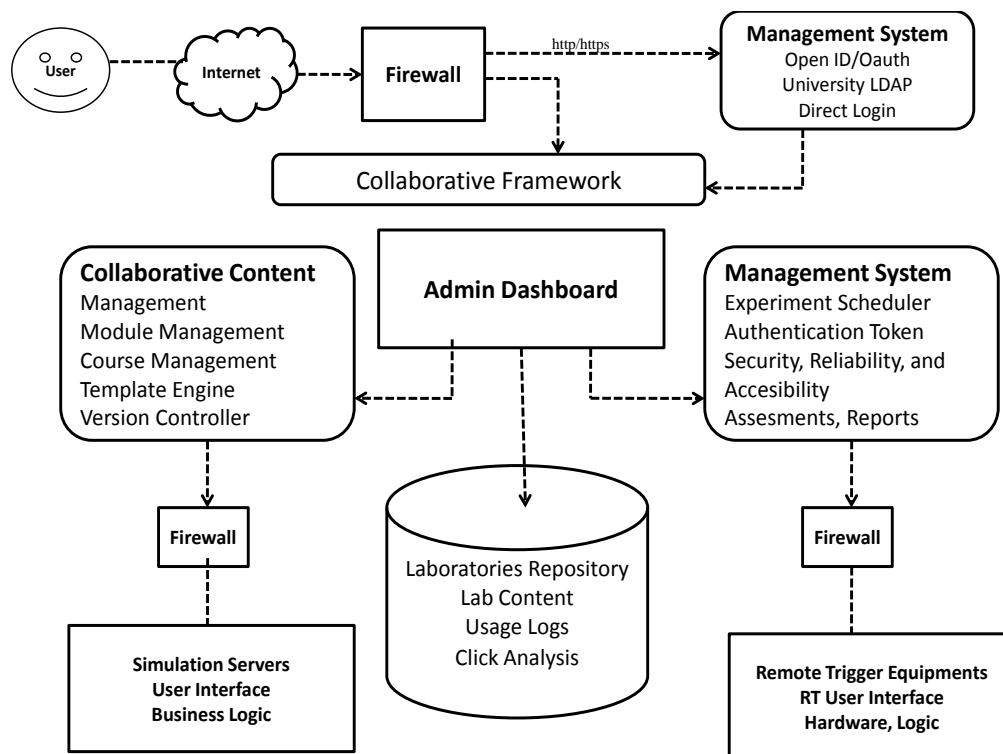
User

Internet

Firewall

http/https

Management System
Open ID/Oauth
University LDAP
Direct Login

Collaborative Framework

Collaborative Content
Management
Module Management
Course Management
Template Engine
Version Controller

Admin Dashboard

Management System
Experiment Scheduler
Authentication Token
Security, Reliability, and Accesibility
Assesments, Reports

Firewall

Laboratories Repository
Lab Content
Usage Logs
Click Analysis

Firewall

Simulation Servers
User Interface
Business Logic

Remote Trigger Equipments
RT User Interface
Hardware, Logic